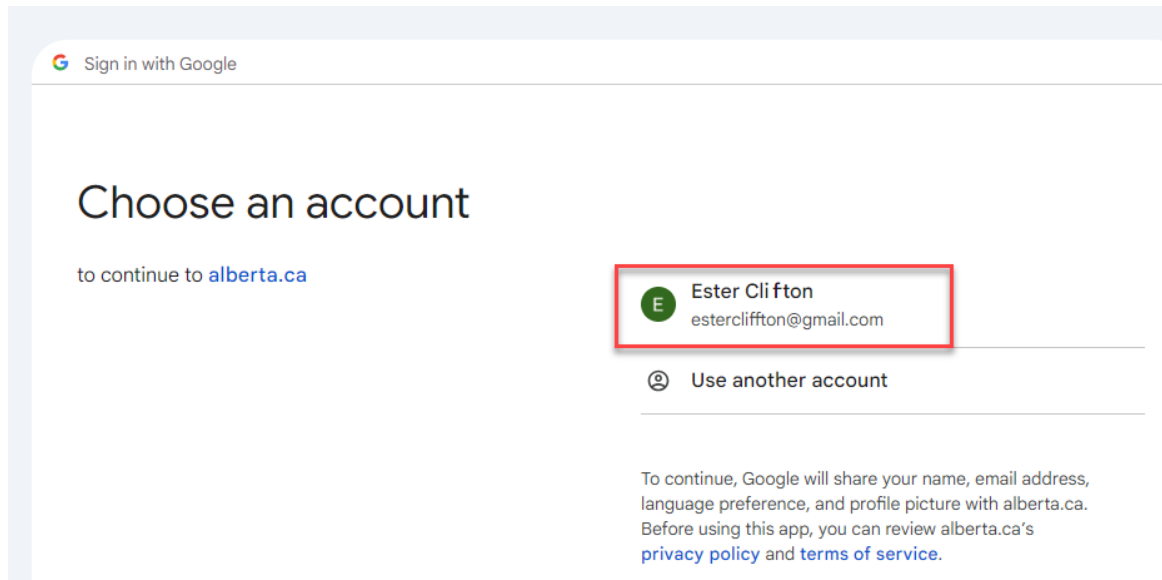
G Sign in with Google

Choose an account

to continue to alberta.ca

E Ester Clifton
estercliffton@gmail.com

Use another account

To continue, Google will share your name, email address, language preference, and profile picture with alberta.ca. Before using this app, you can review alberta.ca's privacy policy and terms of service.